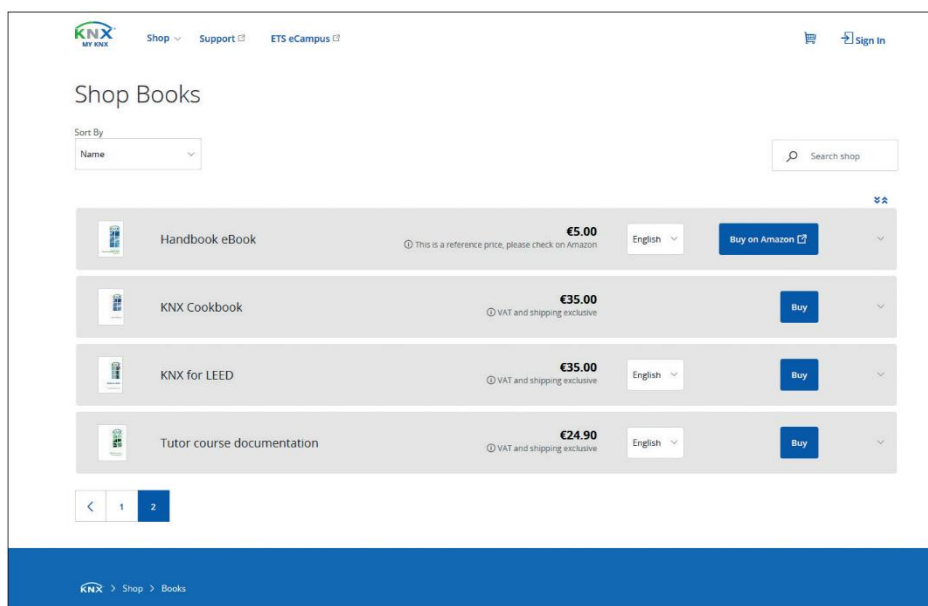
KNX
MY KNX

Shop Support ETS eCampus

Sign In

Shop Books

Sort By
Name

Search shop

Handbook eBook
€5.00
ⓘ This is a reference price, please check on Amazon
English
Buy on Amazon

KNX Cookbook
€35.00
ⓘ VAT and shipping exclusive
Buy

KNX for LEED
€35.00
ⓘ VAT and shipping exclusive
English
Buy

Tutor course documentation
€24.90
ⓘ VAT and shipping exclusive
English
Buy

< 1 2

KNX > Shop > Books